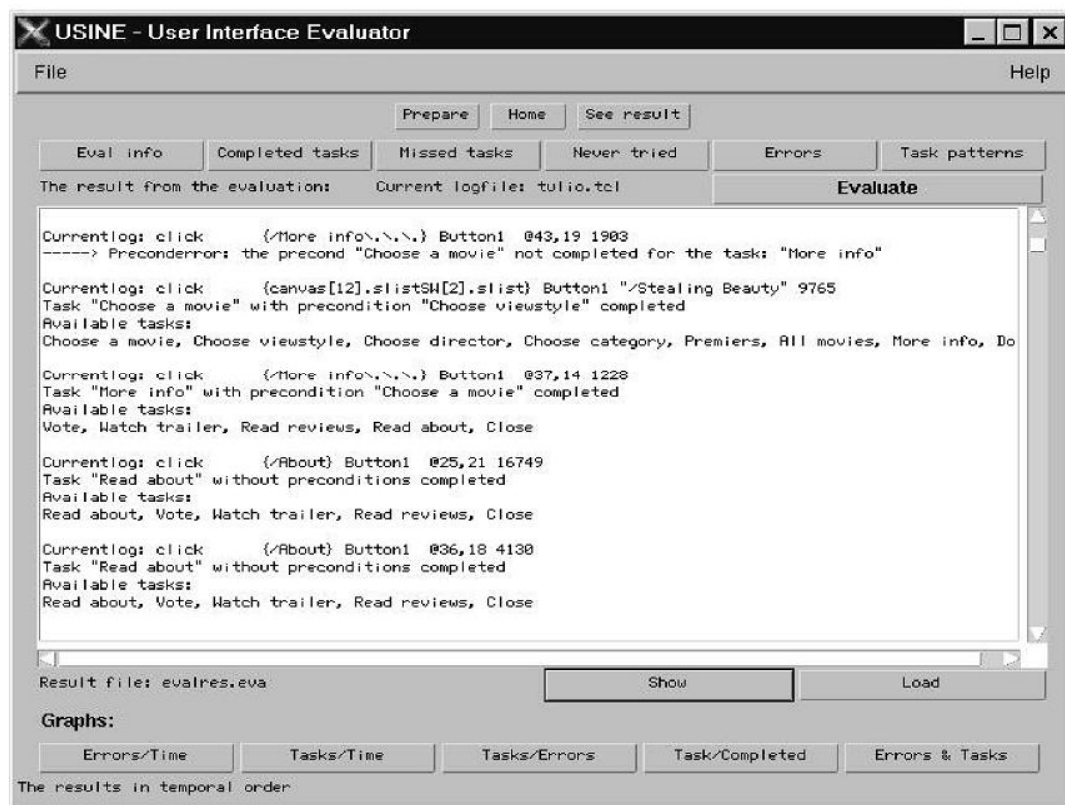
USINE - User Interface Evaluator

File

Help

Prepare

Home

See result

Eval info

Completed tasks

Missed tasks

Never tried

Errors

Task patterns

The result from the evaluation:

Current logfile: tulio.tcl

Evaluate

Currentlog: click {/More info\.\.\.} Button1 @43,19 1903
------> Preconderror: the precond "Choose a movie" not completed for the task: "More info"

Currentlog: click {canvas[12].slistSW[2].slist} Button1 "/Stealing Beauty" 9765
Task "Choose a movie" with precondition "Choose viewstyle" completed
Available tasks:
Choose a movie, Choose viewstyle, Choose director, Choose category, Premiers, All movies, More info, Do

Currentlog: click {/More info\.\.\.} Button1 @37,14 1228
Task "More info" with precondition "Choose a movie" completed
Available tasks:
Vote, Watch trailer, Read reviews, Read about, Close

Currentlog: click {/About} Button1 @25,21 16749
Task "Read about" without preconditions completed
Available tasks:
Read about, Vote, Watch trailer, Read reviews, Close

Currentlog: click {/About} Button1 @36,18 4130
Task "Read about" without preconditions completed
Available tasks:
Read about, Vote, Watch trailer, Read reviews, Close

Result file: evalres.eva

Show

Load

Graphs:

Errors/Time

Tasks/Time

Tasks/Errors

Task/Completed

Errors & Tasks

The results in temporal order